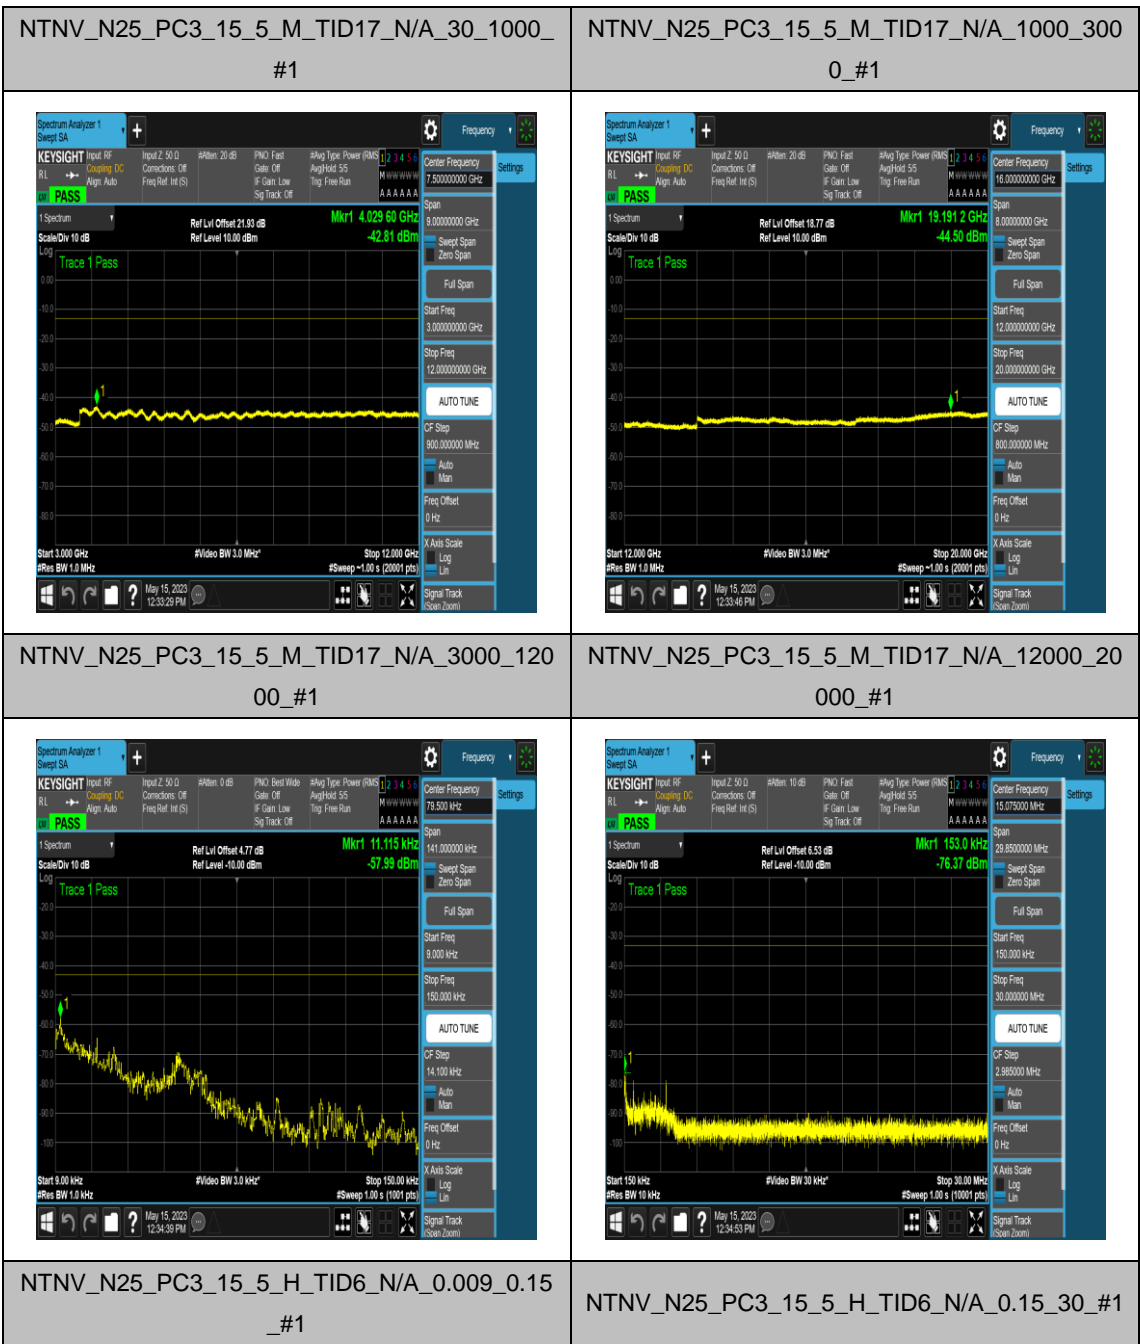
| NTNV_N25_PC3_15_5_M_TID17_N/A_30_1000_#1 | NTNV_N25_PC3_15_5_M_TID17_N/A_1000_3000_#1 |
|---|---|
| Spectrum Analyzer 1 Swept SA + Frequency KEYSIGHT Input: RF Coupling: DC Align: Auto Input Z: 50 Ω Corrections: Off Freq Ref: Int (S) #Atten: 20 dB PNO: Fast Gate: Off IF Gain: Low Sig Track: Off #Avg Type: Power (RMS) Avg\|Hold: 5/5 Trig: Free Run 1 2 3 4 5 6 M WWWWW A A A A A A PASS Center Frequency 7.500000000 GHz Settings 1 Spectrum Scale/Div 10 dB Log Ref Lvl Offset 21.93 dB Ref Level 10.00 dBm Mkr1 4.029 60 GHz -42.81 dBm Trace 1 Pass 0.00 -10.0 -20.0 -30.0 -40.0 -50.0 -60.0 -70.0 -80.0 Span 9.000000000 GHz Swept Span Zero Span Full Span Start Freq 3.000000000 GHz Stop Freq 12.000000000 GHz AUTO TUNE CF Step 900.000000 MHz Auto Man Freq Offset 0 Hz X Axis Scale Log Lin Signal Track (Span Zoom) Start 3.000 GHz #Res BW 1.0 MHz #Video BW 3.0 MHz* Stop 12.000 GHz #Sweep ~1.00 s (20001 pts) May 15, 2023 12:33:29 PM | Spectrum Analyzer 1 Swept SA + Frequency KEYSIGHT Input: RF Coupling: DC Align: Auto Input Z: 50 Ω Corrections: Off Freq Ref: Int (S) #Atten: 20 dB PNO: Fast Gate: Off IF Gain: Low Sig Track: Off #Avg Type: Power (RMS) Avg\|Hold: 5/5 Trig: Free Run 1 2 3 4 5 6 M WWWWW A A A A A A PASS Center Frequency 16.000000000 GHz Settings 1 Spectrum Scale/Div 10 dB Log Ref Lvl Offset 18.77 dB Ref Level 10.00 dBm Mkr1 19.191 2 GHz -44.50 dBm Trace 1 Pass 0.00 -10.0 -20.0 -30.0 -40.0 -50.0 -60.0 -70.0 -80.0 Span 8.000000000 GHz Swept Span Zero Span Full Span Start Freq 12.000000000 GHz Stop Freq 20.000000000 GHz AUTO TUNE CF Step 800.000000 MHz Auto Man Freq Offset 0 Hz X Axis Scale Log Lin Signal Track (Span Zoom) Start 12.000 GHz #Res BW 1.0 MHz #Video BW 3.0 MHz* Stop 20.000 GHz #Sweep ~1.00 s (20001 pts) May 15, 2023 12:33:46 PM |
| NTNV_N25_PC3_15_5_M_TID17_N/A_3000_12000_#1 | NTNV_N25_PC3_15_5_M_TID17_N/A_12000_20000_#1 |
| Spectrum Analyzer 1 Swept SA + Frequency KEYSIGHT Input: RF Coupling: DC Align: Auto Input Z: 50 Ω Corrections: Off Freq Ref: Int (S) #Atten: 0 dB PNO: Best Wide Gate: Off IF Gain: Low Sig Track: Off #Avg Type: Power (RMS) Avg\|Hold: 5/5 Trig: Free Run 1 2 3 4 5 6 M WWWWW A A A A A A PASS Center Frequency 79.500 kHz Settings 1 Spectrum Scale/Div 10 dB Log Ref Lvl Offset 4.77 dB Ref Level -10.00 dBm Mkr1 11.115 kHz -57.99 dBm Trace 1 Pass -20.0 -30.0 -40.0 -50.0 -60.0 -70.0 -80.0 -90.0 -100 Span 141.000000 kHz Swept Span Zero Span Full Span Start Freq 9.000 kHz Stop Freq 150.000 kHz AUTO TUNE CF Step 14.100 kHz Auto Man Freq Offset 0 Hz X Axis Scale Log Lin Signal Track (Span Zoom) Start 9.00 kHz #Res BW 1.0 kHz #Video BW 3.0 kHz* Stop 150.00 kHz #Sweep 1.00 s (1001 pts) May 15, 2023 12:34:39 PM | Spectrum Analyzer 1 Swept SA + Frequency KEYSIGHT Input: RF Coupling: DC Align: Auto Input Z: 50 Ω Corrections: Off Freq Ref: Int (S) #Atten: 10 dB PNO: Fast Gate: Off IF Gain: Low Sig Track: Off #Avg Type: Power (RMS) Avg\|Hold: 5/5 Trig: Free Run 1 2 3 4 5 6 M WWWWW A A A A A A PASS Center Frequency 15.075000 MHz Settings 1 Spectrum Scale/Div 10 dB Log Ref Lvl Offset 6.53 dB Ref Level -10.00 dBm Mkr1 153.0 kHz -76.37 dBm Trace 1 Pass -20.0 -30.0 -40.0 -50.0 -60.0 -70.0 -80.0 -90.0 -100 Span 29.8500000 MHz Swept Span Zero Span Full Span Start Freq 150.000 kHz Stop Freq 30.000000 MHz AUTO TUNE CF Step 2.985000 MHz Auto Man Freq Offset 0 Hz X Axis Scale Log Lin Signal Track (Span Zoom) Start 150 kHz #Res BW 10 kHz #Video BW 30 kHz* Stop 30.00 MHz #Sweep 1.00 s (10001 pts) May 15, 2023 12:34:53 PM |
| NTNV_N25_PC3_15_5_H_TID6_N/A_0.009_0.15_#1 | NTNV_N25_PC3_15_5_H_TID6_N/A_0.15_30_#1 |